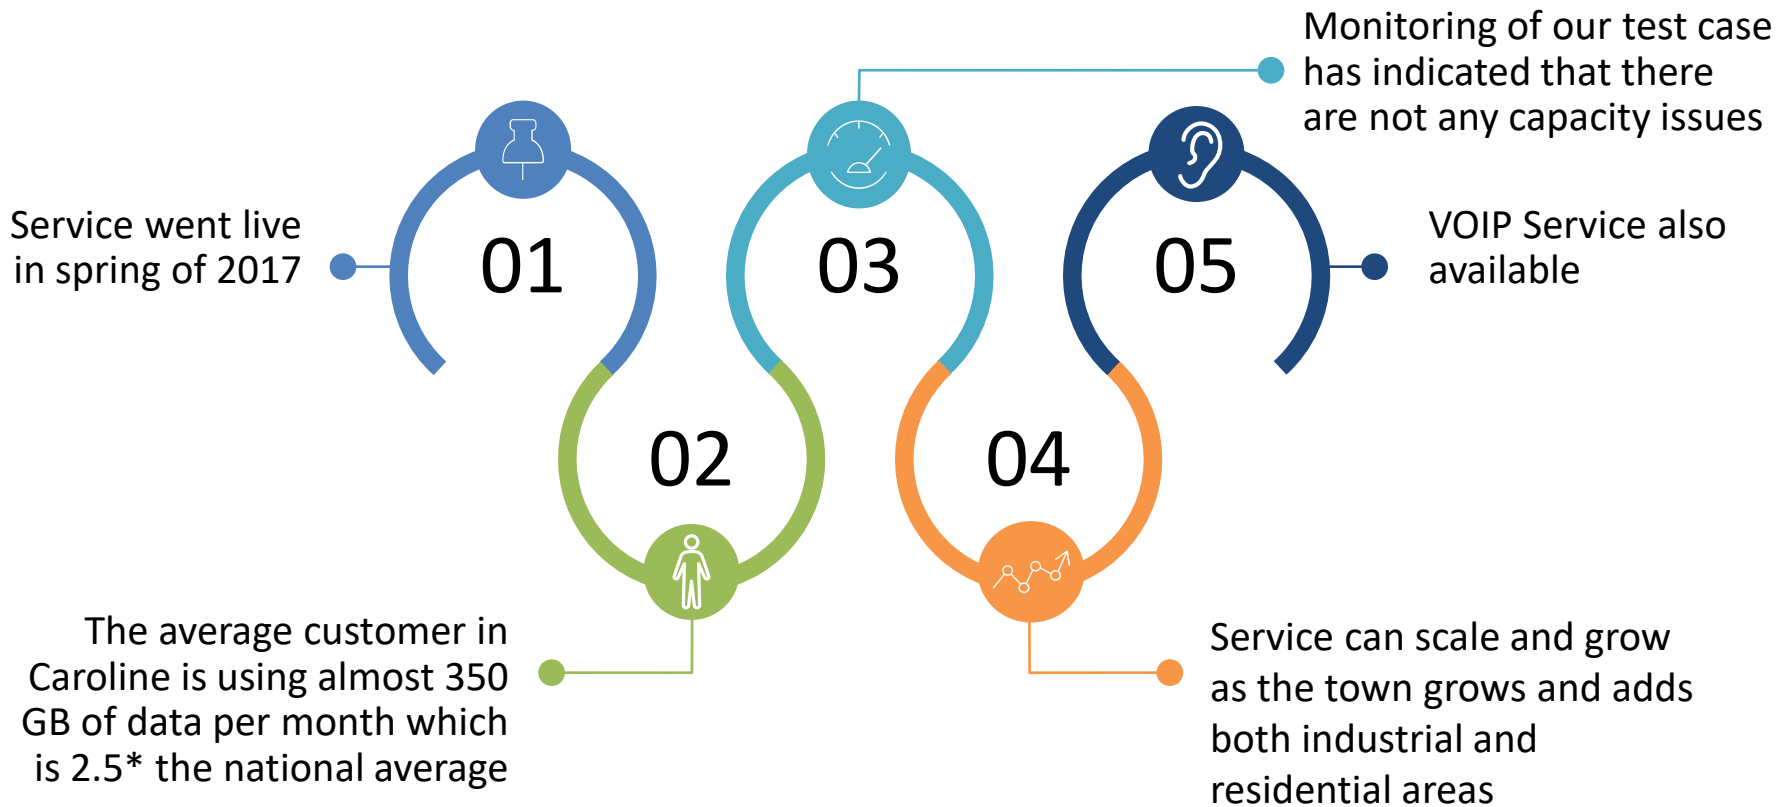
Service went live in spring of 2017

01

02

The average customer in Caroline is using almost 350 GB of data per month which is 2.5* the national average

03

Monitoring of our test case has indicated that there are not any capacity issues

04

Service can scale and grow as the town grows and adds both industrial and residential areas

05

VOIP Service also available